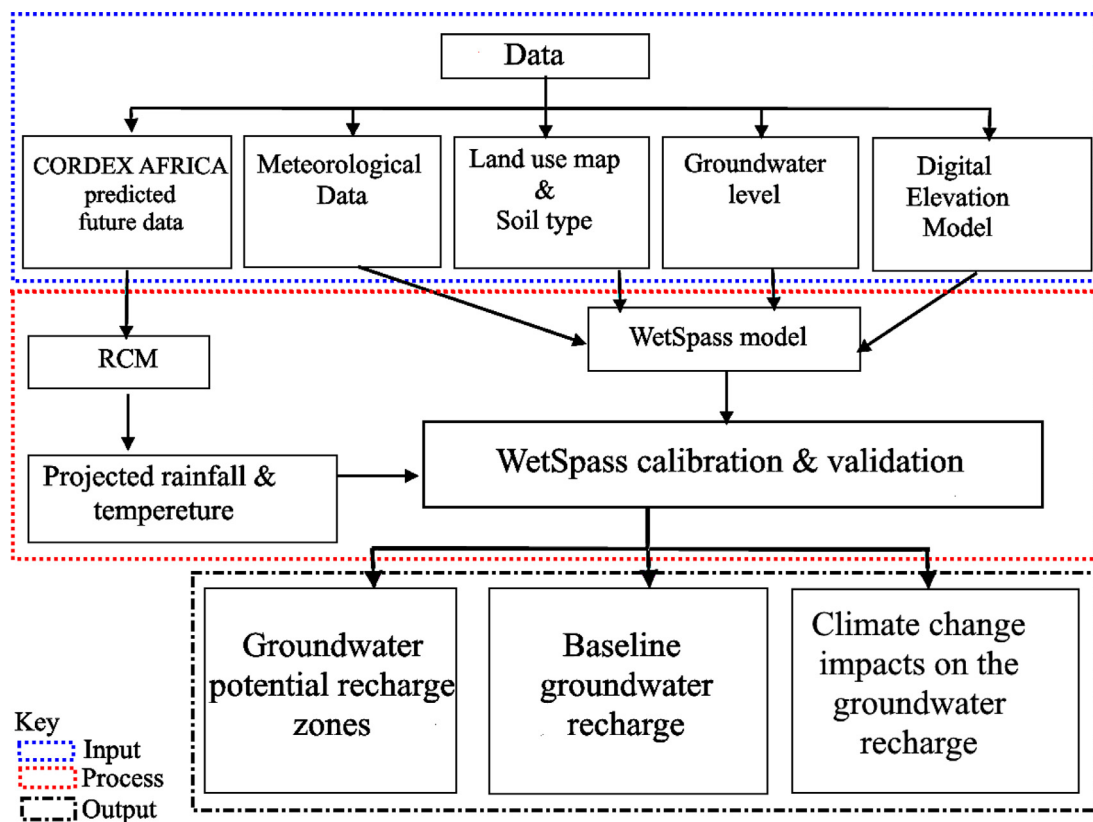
Data

CORDEX AFRICA predicted future data

Meteorological Data

Land use map & Soil type

Groundwater level

Digital Elevation Model

RCM

WetSpass model

Projected rainfall & tempereture

WetSpass calibration & validation

Groundwater potential recharge zones

Baseline groundwater recharge

Climate change impacts on the groundwater recharge

Key
Input
Process
Output